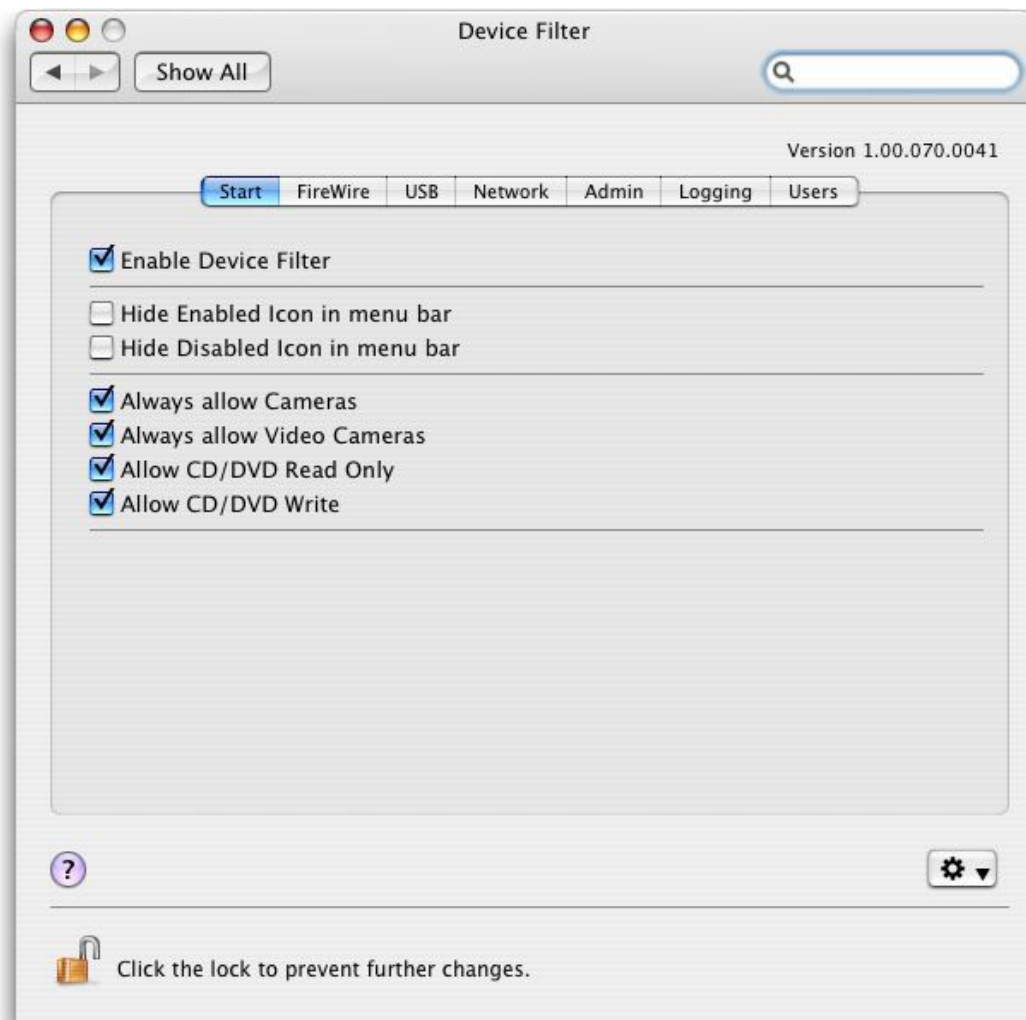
Device Filter

Show All

Version 1.00.070.0041

Start | FireWire | USB | Network | Admin | Logging | Users

Enable Device Filter

Hide Enabled Icon in menu bar
Hide Disabled Icon in menu bar

Always allow Cameras
Always allow Video Cameras
Allow CD/DVD Read Only
Allow CD/DVD Write

?

Click the lock to prevent further changes.